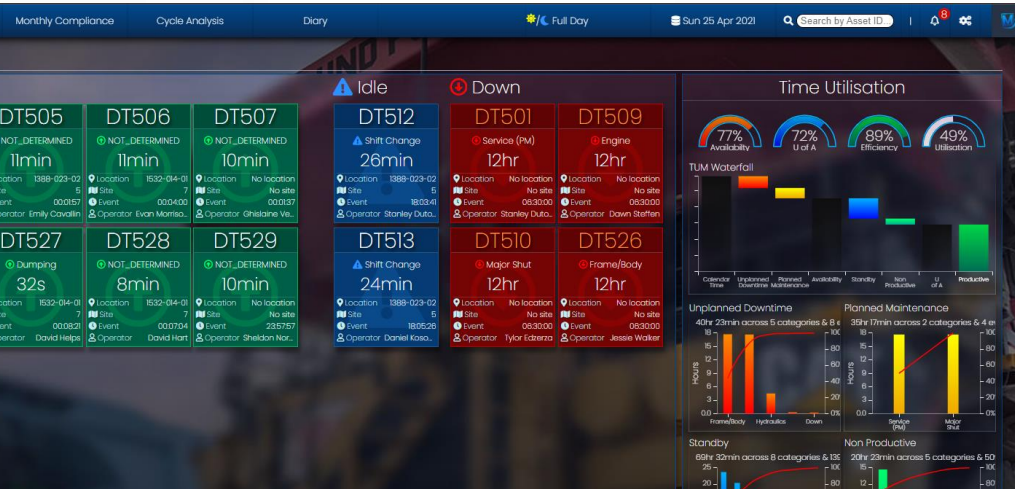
Monthly Compliance Cycle Analysis Diary Full Day Sun 25 Apr 2021 Search by Asset ID... 8

Idle Down Time Utilisation

DT505
NOT_DETERMINED
11min
Location 1388-023-02
Site 5
Event 00:01:57
Operator Emily Cavallin

DT506
NOT_DETERMINED
11min
Location 1532-014-01
Site 7
Event 00:04:00
Operator Evan Morriso...

DT507
NOT_DETERMINED
10min
Location No location
Site No site
Event 00:01:37
Operator Ghislaine Ve...

DT512
Shift Change
26min
Location 1388-023-02
Site 5
Event 18:03:41
Operator Stanley Duto...

DT501
Service (PM)
12hr
Location No location
Site No site
Event 06:30:00
Operator Stanley Duto...

DT509
Engine
12hr
Location No location
Site No site
Event 06:30:00
Operator Dawn Steffen

DT527
Dumping
32s
Location 1532-014-01
Site 7
Event 00:08:21
Operator David Helps

DT528
NOT_DETERMINED
8min
Location 1532-014-01
Site 7
Event 00:07:04
Operator David Hart

DT529
NOT_DETERMINED
10min
Location No location
Site No site
Event 23:57:57
Operator Sheldon Nor...

DT513
Shift Change
24min
Location 1388-023-02
Site 5
Event 18:05:26
Operator Daniel Koso...

DT510
Major Shut
12hr
Location No location
Site No site
Event 06:30:00
Operator Tylor Edzerza

DT526
Frame/Body
12hr
Location No location
Site No site
Event 06:30:00
Operator Jessie Walker

77% Availability
72% U of A
89% Efficiency
49% Utilisation

TUM Waterfall
Calendar Time, Unplanned Downtime, Planned Maintenance, Availability, Standby, Non Productive, U of A, Productive

Unplanned Downtime
40hr 23min across 5 categories & 8 e
Hours
18, 15, 10, 5, 0.0
100, 80, 60, 40, 20, 0
Frame/Body, Hydraulics, Down

Planned Maintenance
35hr 17min across 2 categories & 4 e
Hours
18, 15, 10, 5, 0.0
100, 80, 60, 40, 20, 0%
Service (PM), Major Shut

Standby
69hr 32min across 8 categories & 13
25, 20
100, 80

Non Productive
20hr 23min across 5 categories & 9 e
15, 12
100, 80